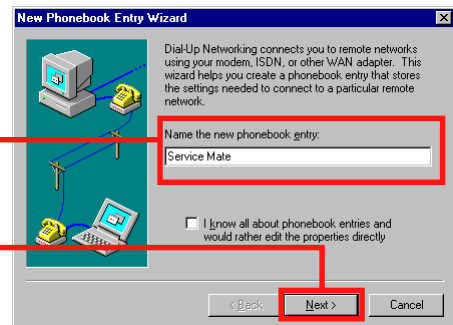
New Phonebook Entry Wizard

Dial-Up Networking connects you to remote networks using your modem, ISDN, or other WAN adapter. This wizard helps you create a phonebook entry that stores the settings needed to connect to a particular remote network.

Name the new phonebook entry:

Service Mate

I know all about phonebook entries and would rather edit the properties directly

< Back

Next >

Cancel